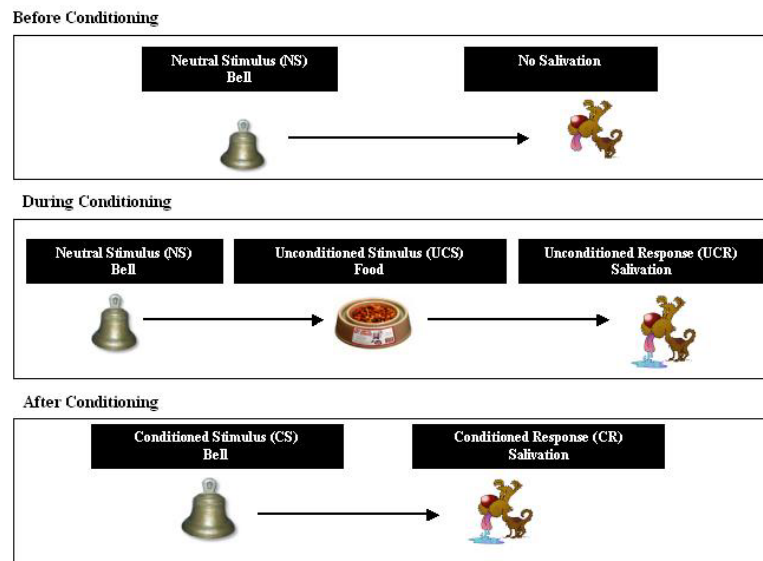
Before Conditioning

Neutral Stimulus (NS)
Bell

No Salivation

During Conditioning

Neutral Stimulus (NS)
Bell

Unconditioned Stimulus (UCS)
Food

Unconditioned Response (UCR)
Salivation

After Conditioning

Conditioned Stimulus (CS)
Bell

Conditioned Response (CR)
Salivation